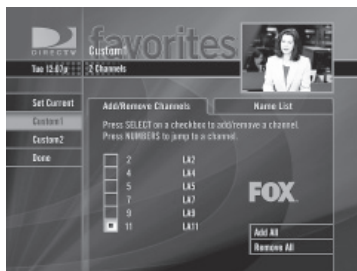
DIRECTV

favorites

Custom1

Tue 12:07p

2 Channels

Set Current

Custom1

Custom2

Done

Add/Remove Channels

Name List

Press SELECT on a checkbox to add/remove a channel. Press NUMBERS to jump to a channel.

| | | |
|---|---|---|
| | 2 | LA2 |
| | 4 | LA4 |
| | 5 | LA5 |
| | 7 | LA7 |
| | 9 | LA9 |
| ■ | 11 | LA11 |

FOX

Add All

Remove All